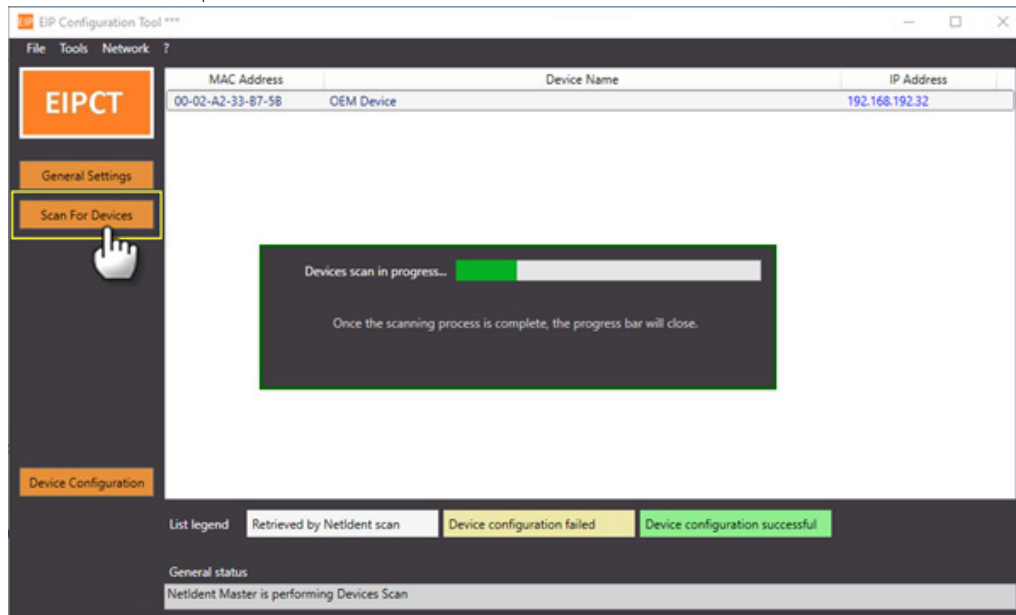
EIP EIP Configuration Tool ***

File Tools Network ?

EIPCT

General Settings

Scan For Devices

Device Configuration

| MAC Address | Device Name | IP Address |
|---|---|---|
| 00-02-A2-33-B7-5B | OEM Device | 192.168.192.32 |

Devices scan in progress...

Once the scanning process is complete, the progress bar will close.

List legend Retrieved by NetIdent scan Device configuration failed Device configuration successful

General status

NetIdent Master is performing Devices Scan